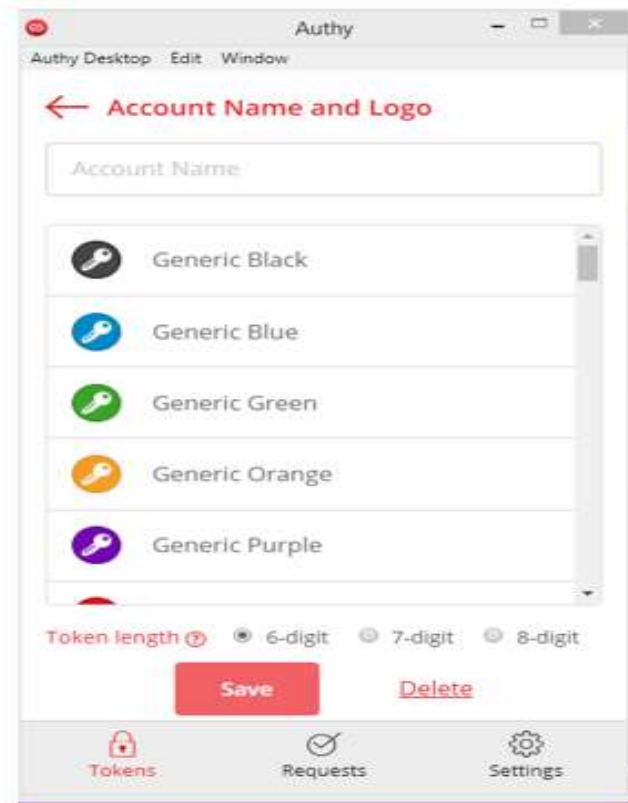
Authy

Authy Desktop Edit Window

Account Name and Logo

Account Name

Generic Black

Generic Blue

Generic Green

Generic Orange

Generic Purple

Token length ? 6-digit 7-digit 8-digit

Save

Delete

Tokens

Requests

Settings